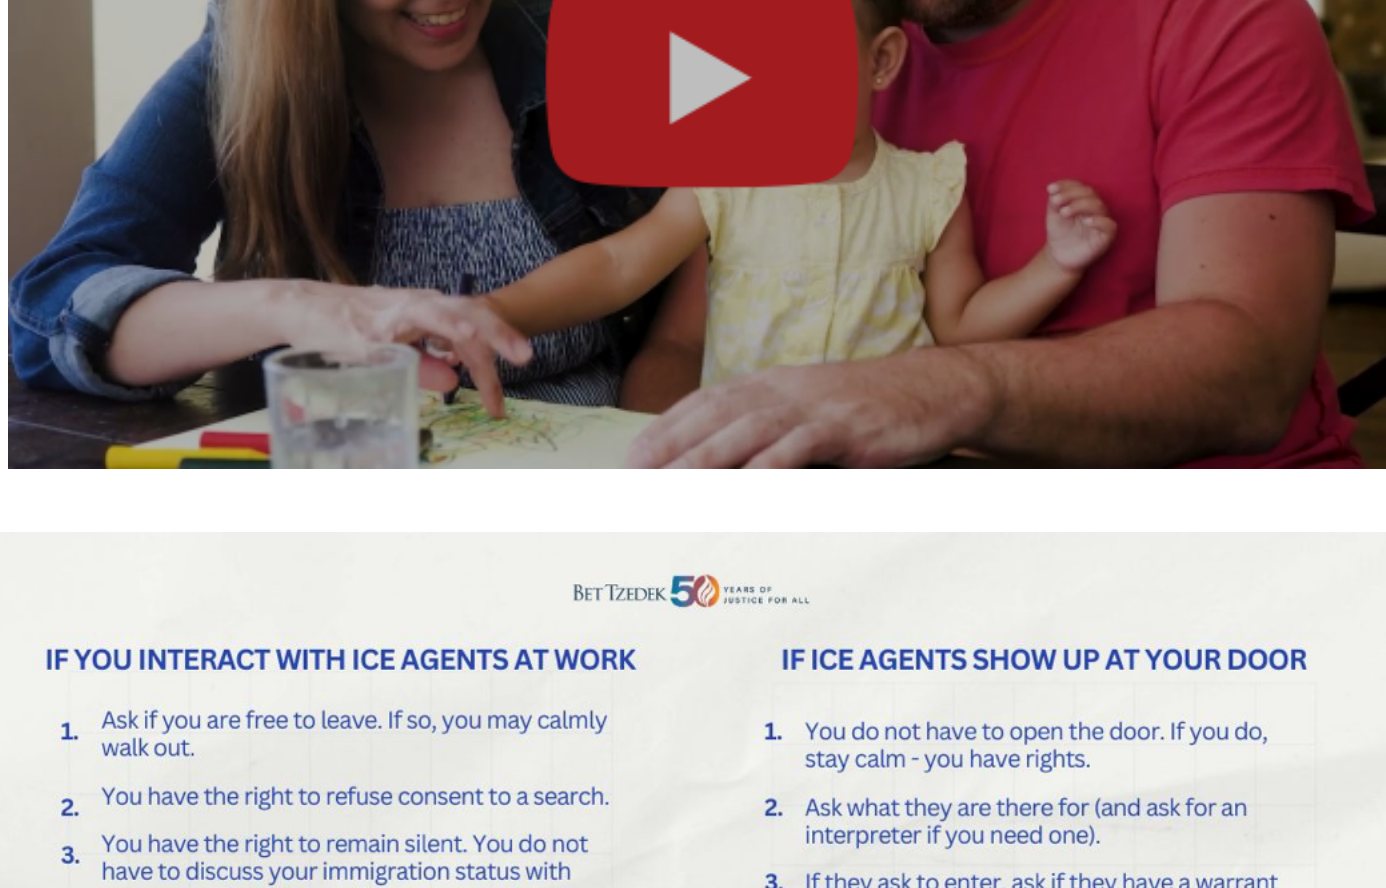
BET TZEDEK 50 YEARS OF JUSTICE FOR ALL

IF YOU INTERACT WITH ICE AGENTS AT WORK

1. Ask if you are free to leave. If so, you may calmly walk out.

2. You have the right to refuse consent to a search.

3. You have the right to remain silent. You do not have to discuss your immigration status with

IF ICE AGENTS SHOW UP AT YOUR DOOR

1. You do not have to open the door. If you do, stay calm - you have rights.

2. Ask what they are there for (and ask for an interpreter if you need one).

3. If they ask to enter, ask if they have a warrant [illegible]